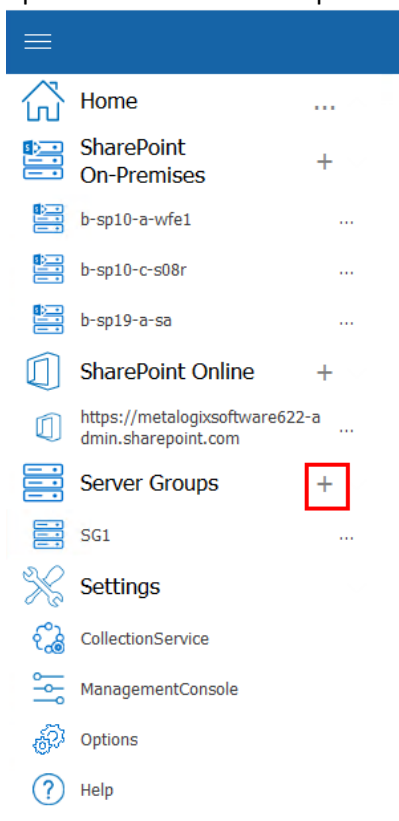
Home ...

SharePoint On-Premises +

b-sp10-a-wfe1 ...

b-sp10-c-s08r ...

b-sp19-a-sa ...

SharePoint Online +

https://metalogixsoftware622-admin.sharepoint.com ...

Server Groups +

SG1 ...

Settings

CollectionService

ManagementConsole

Options

Help